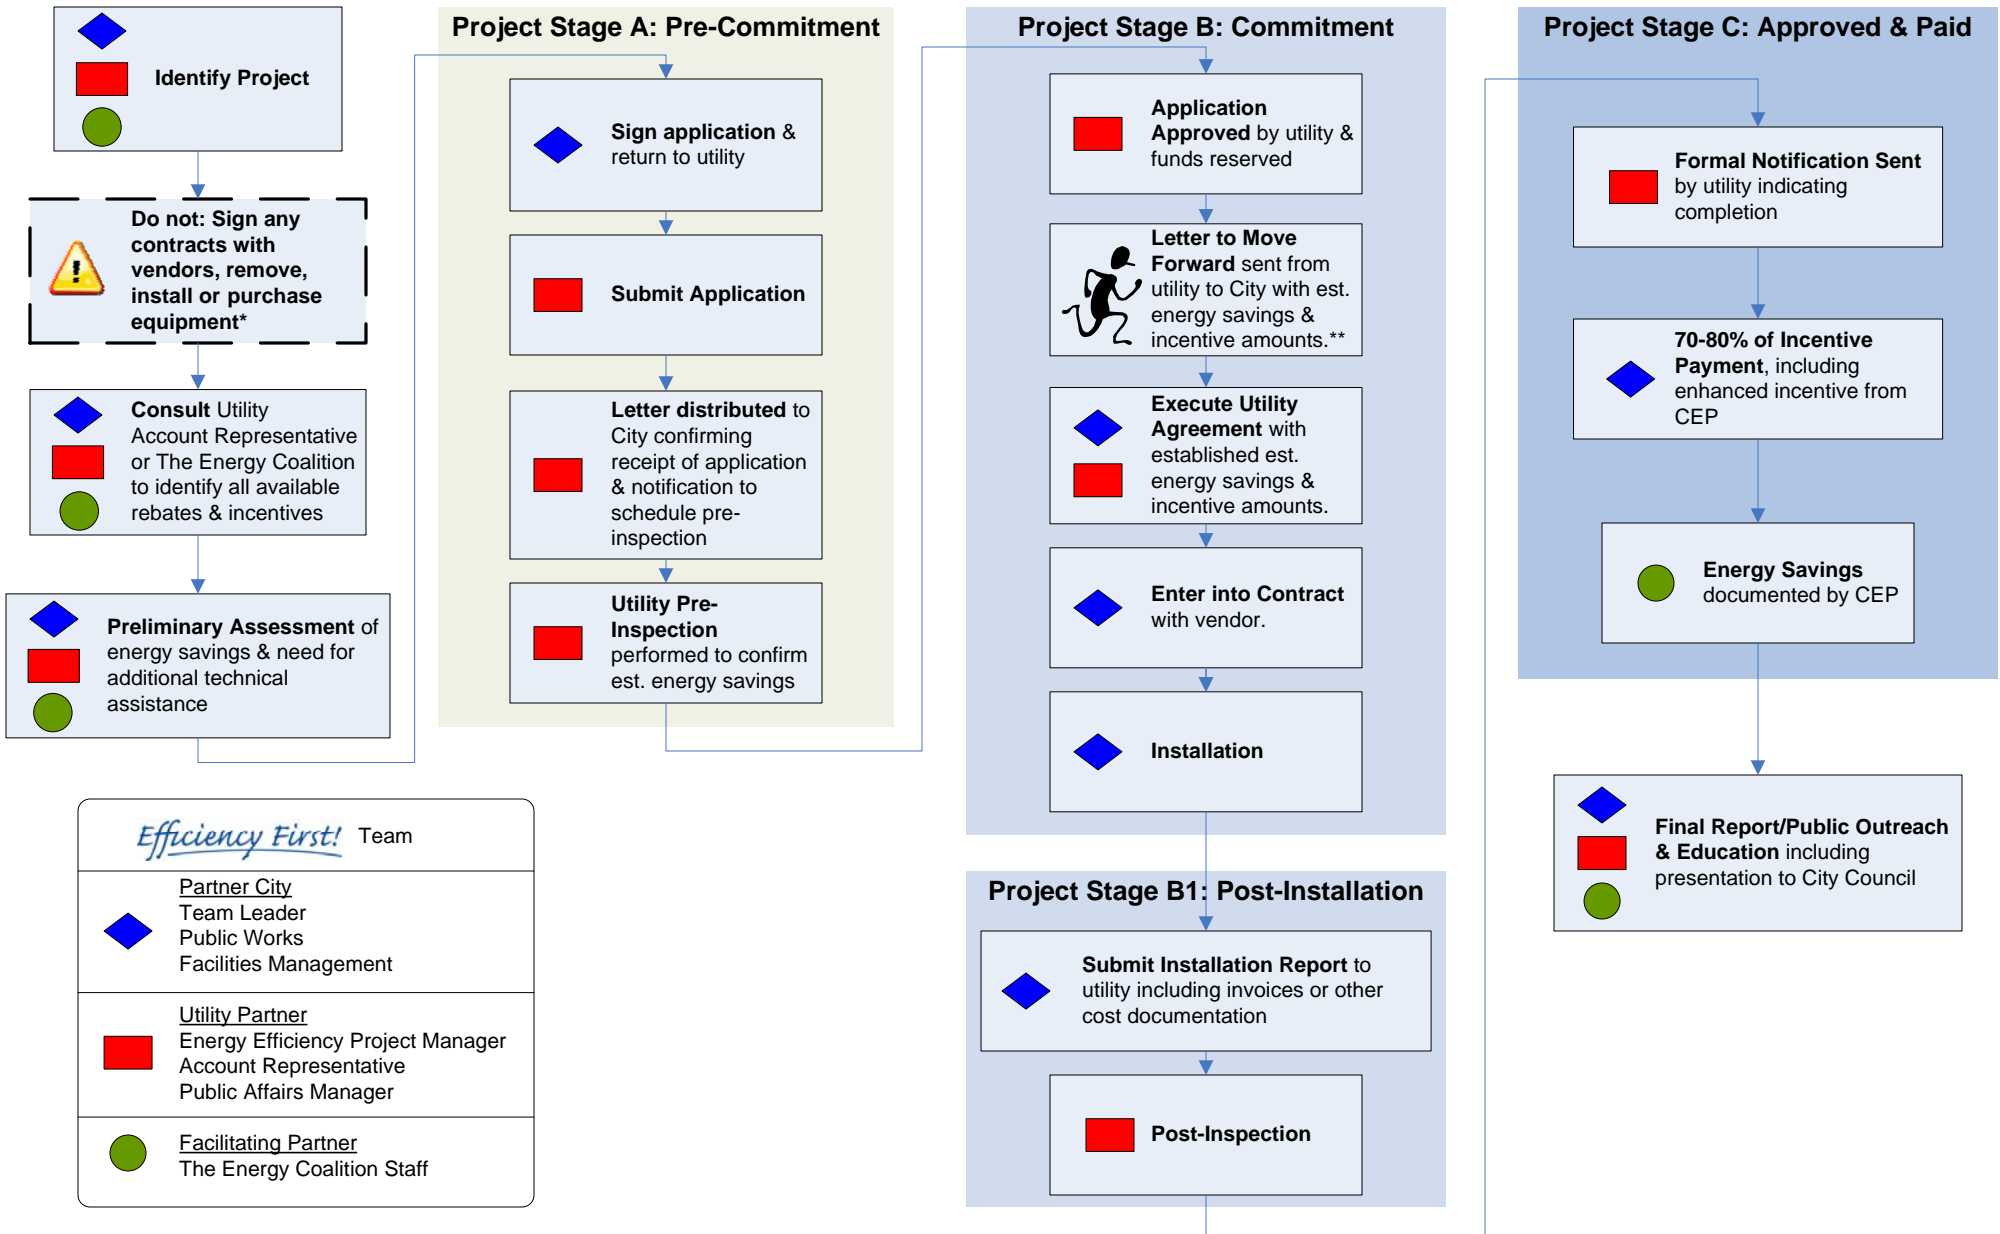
Identify Project

Do not: Sign any contracts with vendors, remove, install or purchase equipment*

Consult Utility Account Representative or The Energy Coalition to identify all available rebates & incentives

Preliminary Assessment of energy savings & need for additional technical assistance

Project Stage A: Pre-Commitment

Sign application & return to utility

Submit Application

Letter distributed to City confirming receipt of application & notification to schedule pre-inspection

Utility Pre-Inspection performed to confirm est. energy savings

Project Stage B: Commitment

Application Approved by utility & funds reserved

Letter to Move Forward sent from utility to City with est. energy savings & incentive amounts.**

Execute Utility Agreement with established est. energy savings & incentive amounts.

Enter into Contract with vendor.

Installation

Project Stage B1: Post-Installation

Submit Installation Report to utility including invoices or other cost documentation

Post-Inspection

Project Stage C: Approved & Paid

Formal Notification Sent by utility indicating completion

70-80% of Incentive Payment, including enhanced incentive from CEP

Energy Savings documented by CEP

Final Report/Public Outreach & Education including presentation to City Council

Efficiency First! Team

Partner City
Team Leader
Public Works
Facilities Management

Utility Partner
Energy Efficiency Project Manager
Account Representative
Public Affairs Manager

Facilitating Partner
The Energy Coalition Staff